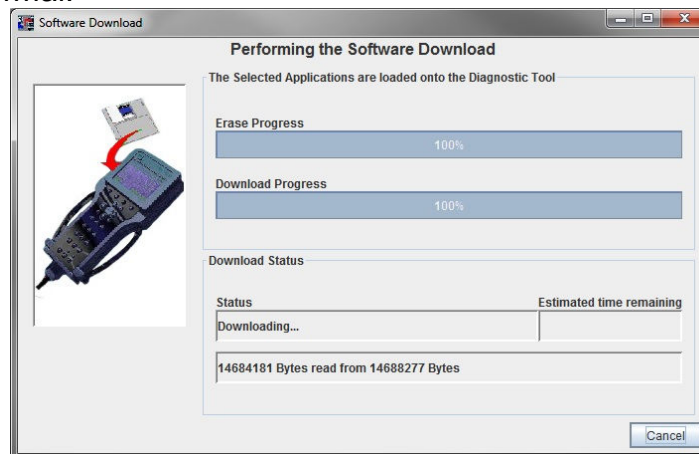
Software Download

Performing the Software Download

The Selected Applications are loaded onto the Diagnostic Tool

Erase Progress

100%

Download Progress

100%

Download Status

Status

Estimated time remaining

Downloading...

14684181 Bytes read from 14688277 Bytes

Cancel